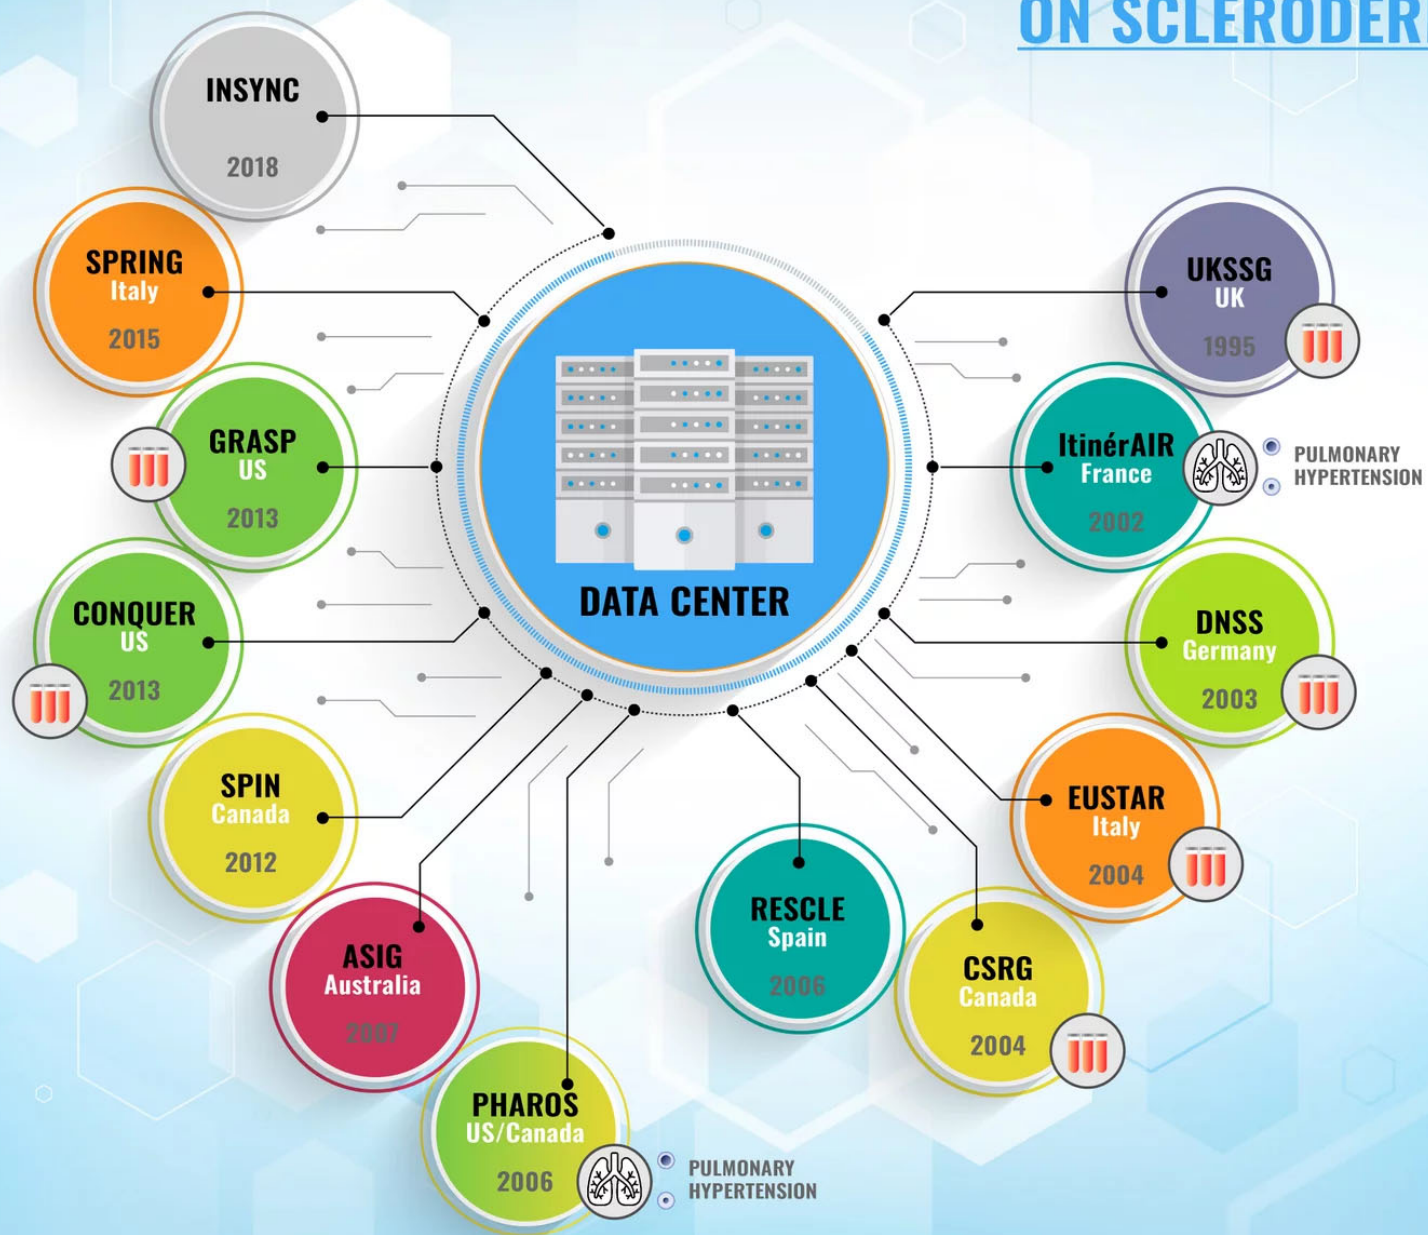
ON SCLERODER

INSYNC
2018

SPRING
Italy
2015

GRASP
US
2013

CONQUER
US
2013

SPIN
Canada
2012

ASIG
Australia
2007

PHAROS
US/Canada
2006

PULMONARY HYPERTENSION

DATA CENTER

RESCLE
Spain
2006

CSRG
Canada
2004

EUSTAR
Italy
2004

DNSS
Germany
2003

ItinérAIR
France
2002

PULMONARY HYPERTENSION

UKSSG
UK
1995